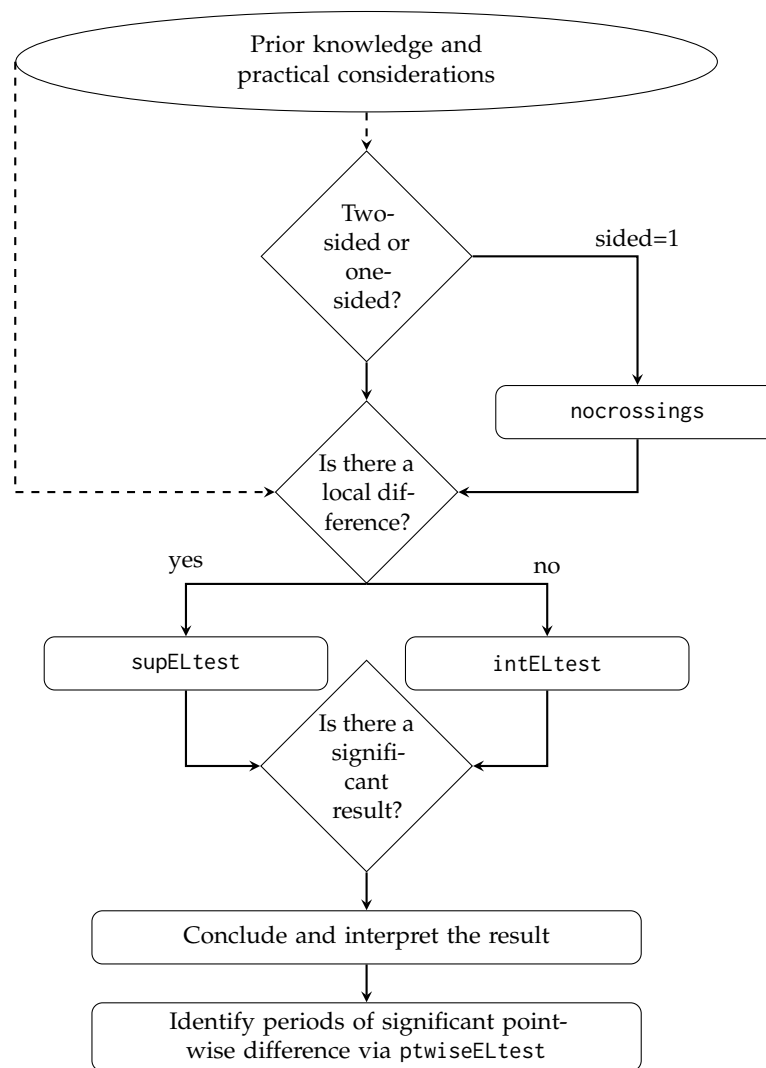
Prior knowledge and practical considerations

Two-sided or one-sided?

sided=1

nocrossings

Is there a local difference?

yes

no

supELtest

intELtest

Is there a significant result?

Conclude and interpret the result

Identify periods of significant pointwise difference via ptwiseELtest